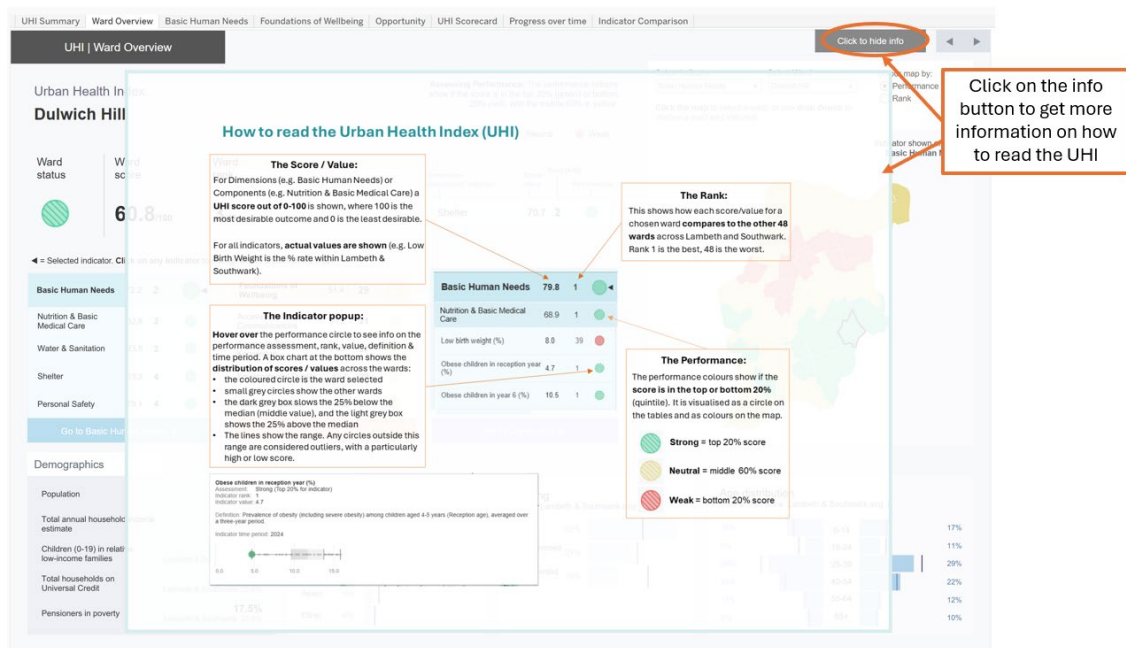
UHI Summary | Ward Overview | Basic Human Needs | Foundations of Wellbeing | Opportunity | UHI Scorecard | Progress over time | Indicator Comparison

UHI | Ward Overview

Click to hide info

Click on the info button to get more information on how to read the UHI

Urban Health Index

Dulwich Hill

Ward status

Ward score

60.8/100

◄ = Selected indicator. Click on any indicator to

Basic Human Needs

Nutrition & Basic Medical Care

Water & Sanitation

Shelter

Personal Safety

Go to Basic Human Needs

Demographics

Population

Total annual household income estimate

Children (0-19) in relative low-income families

Total households on Universal Credit

Pensioners in poverty

17.5%

How to read the Urban Health Index (UHI)

The Score / Value:

For Dimensions (e.g. Basic Human Needs) or Components (e.g. Nutrition & Basic Medical Care) a **UHI score out of 0-100** is shown, where 100 is the most desirable outcome and 0 is the least desirable.

For all indicators, **actual values are shown** (e.g. Low Birth Weight is the % rate within Lambeth & Southwark).

The Rank:

This shows how each score/value for a chosen ward **compares to the other 48 wards** across Lambeth and Southwark. Rank 1 is the best, 48 is the worst.

| Basic Human Needs | 79.8 | 1 |
|---|---|---|
| Nutrition & Basic Medical Care | 68.9 | 1 |
| Low birth weight (%) | 8.0 | 39 |
| Obese children in reception year (%) | 4.7 | 1 |
| Obese children in year 6 (%) | 10.5 | 1 |

The Indicator popup:

**Hover over** the performance circle to see info on the performance assessment, rank, value, definition & time period. A box chart at the bottom shows the **distribution of scores / values** across the wards:
- the coloured circle is the ward selected
- small grey circles show the other wards
- the dark grey box slows the 25% below the median (middle value), and the light grey box shows the 25% above the median
- The lines show the range. Any circles outside this range are considered outliers, with a particularly high or low score.

The Performance:

The performance colours show if the **score is in the top or bottom 20%** (quintile). It is visualised as a circle on the tables and as colours on the map.

**Strong** = top 20% score

**Neutral** = middle 60% score

**Weak** = bottom 20% score

Obese children in reception year (%)
Assessment: Strong (Top 20% for indicator)
Indicator rank: 1
Indicator value: 4.7

Definition: Prevalence of obesity (including severe obesity) among children aged 4-5 years (Reception age), averaged over a three-year period.

Indicator time period: 2024

0.0 5.0 10.0 15.0

17%
11%
29%
22%
12%
10%